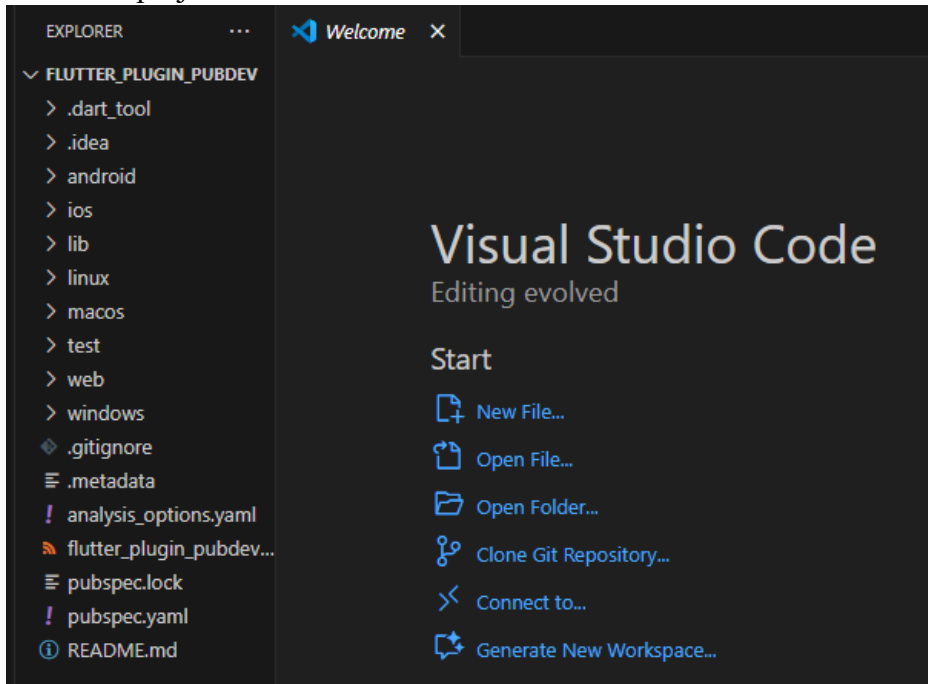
EXPLORER ···

FLUTTER_PLUGIN_PUBDEV
.dart_tool
.idea
android
ios
lib
linux
macos
test
web
windows
.gitignore
.metadata
analysis_options.yaml
flutter_plugin_pubdev...
pubspec.lock
pubspec.yaml
README.md

Welcome ×

Visual Studio Code
Editing evolved

Start
New File...
Open File...
Open Folder...
Clone Git Repository...
Connect to...
Generate New Workspace...